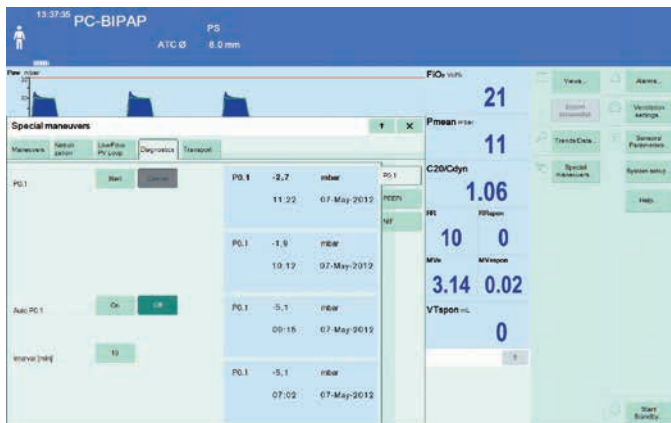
13:37:35 PC-BIPAP
PS
ATC Ø 8.0 mm

Paw mbar

Special maneuvers

Maneuvers
Nebulization
Low Flow PV Loop
Diagnostics
Transport

P0.1
Start
Cancel

Auto P0.1
On
Off

Interval [min]
10

| P0.1 | -2,7 | mbar |
|---|---|---|
| | 11:22 | 07-May-2012 |
| P0.1 | -1,9 | mbar |
| | 10:12 | 07-May-2012 |
| P0.1 | -5,1 | mbar |
| | 09:15 | 07-May-2012 |
| P0.1 | -5,1 | mbar |
| | 07:02 | 07-May-2012 |

P0.1
PEEPi
NIF

FiO₂ Vol%
21
Pmean mbar
11
C20/Cdyn
1.06
RR
RRspon
10
0
MVe
MVspon
3.14
0.02
VTspon mL
0

Views...
Export screenshot
Trends/Data...
Special maneuvers

Alarms...
Ventilation settings
Sensor Parameters
System setup
Help

Start Standby